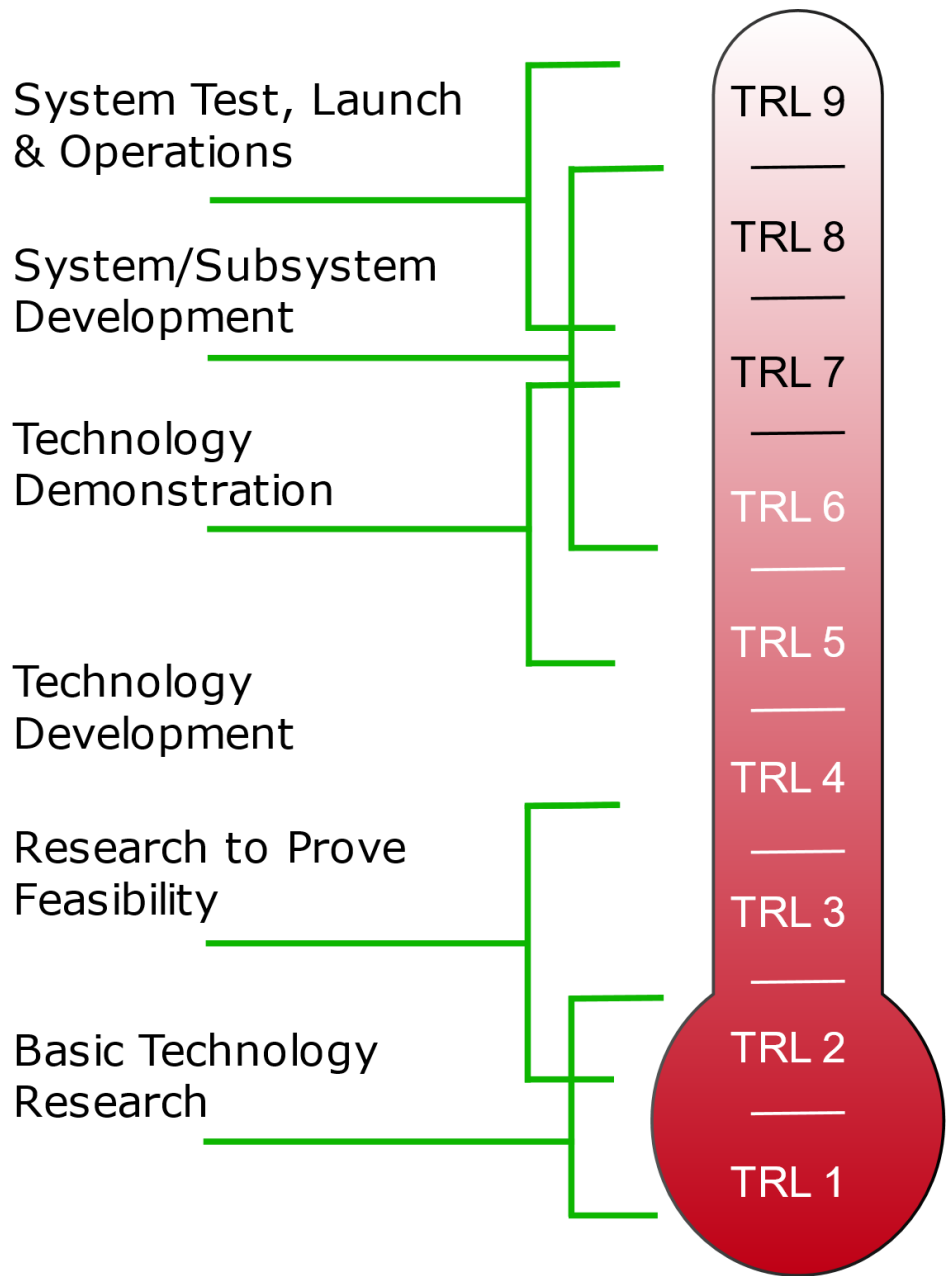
System Test, Launch & Operations

System/Subsystem Development

Technology Demonstration

Technology Development

Research to Prove Feasibility

Basic Technology Research

TRL 9

TRL 8

TRL 7

TRL 6

TRL 5

TRL 4

TRL 3

TRL 2

TRL 1